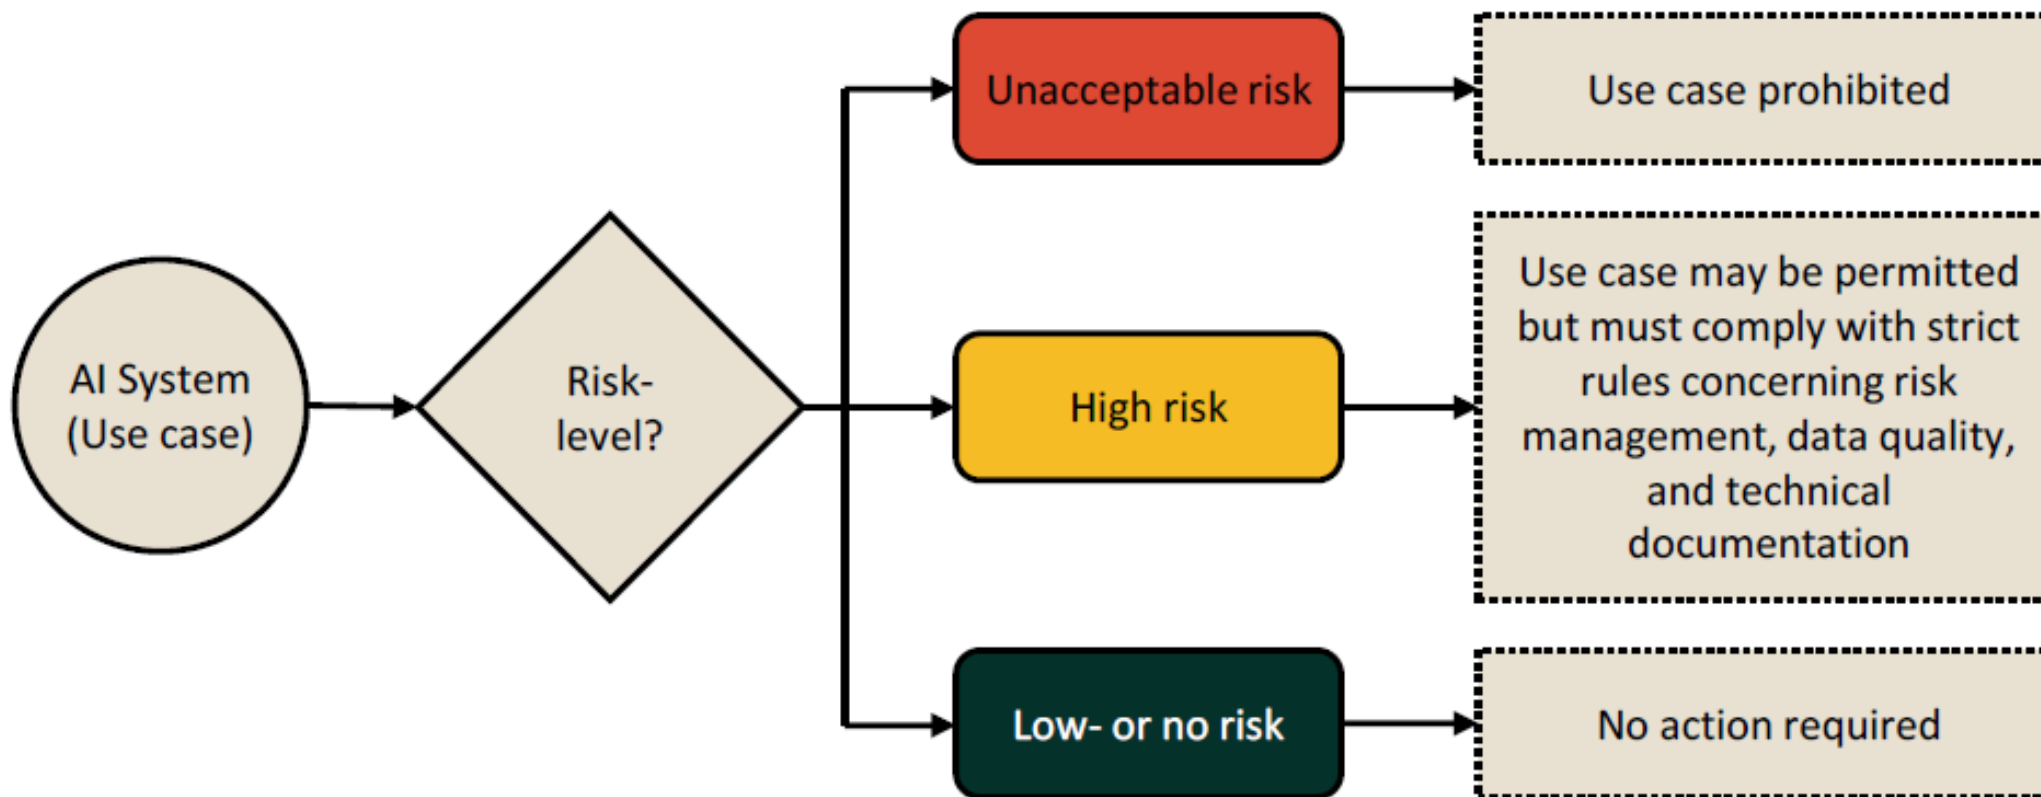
AI System (Use case)

Risk-level?

Unacceptable risk

Use case prohibited

High risk

Use case may be permitted but must comply with strict rules concerning risk management, data quality, and technical documentation

Low- or no risk

No action required